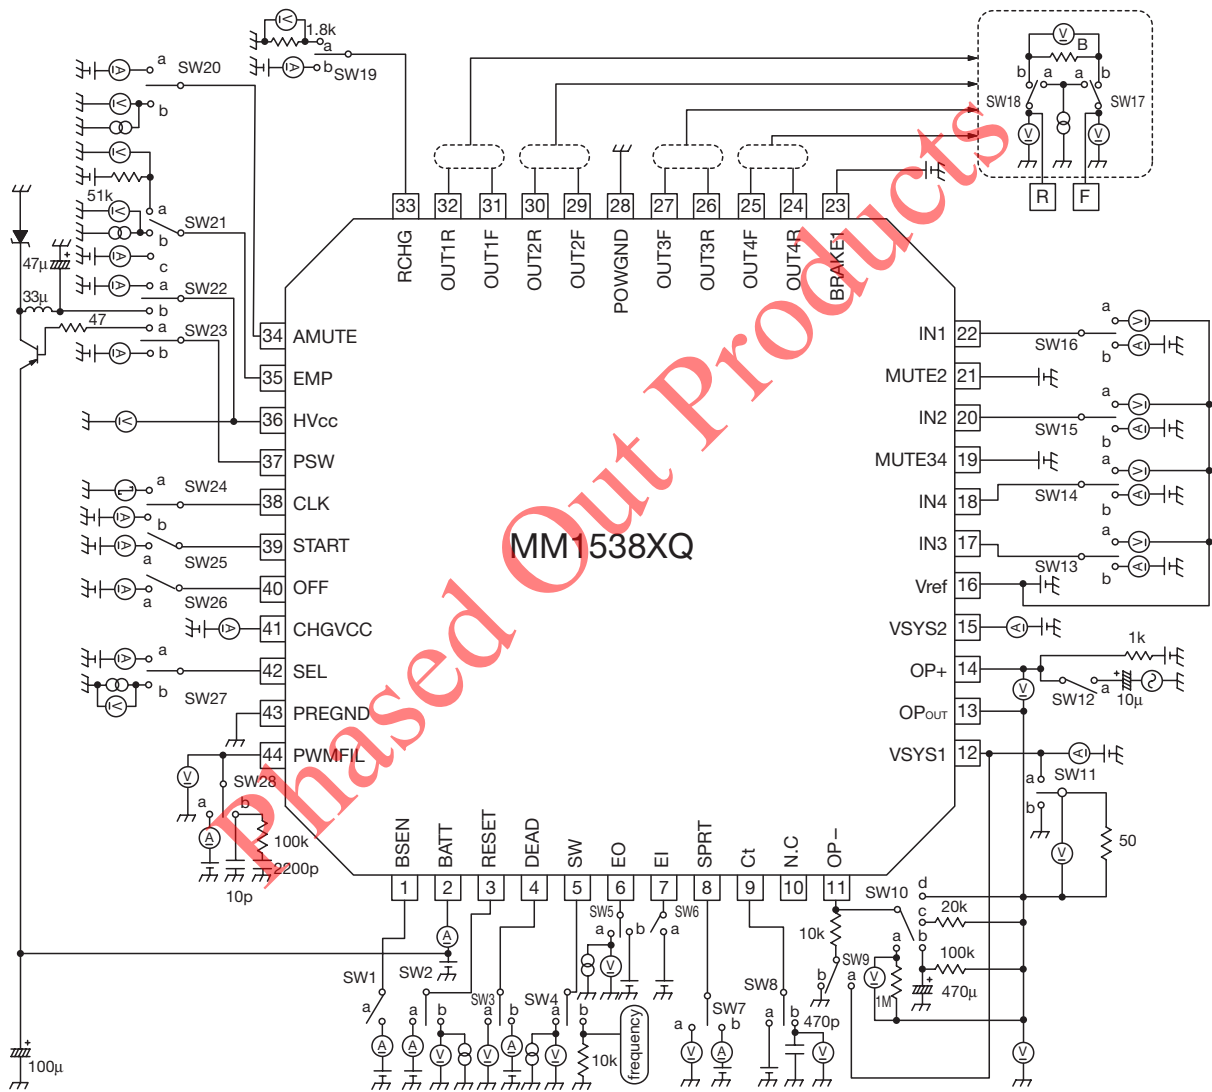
Phased Out Products

MM1538XQ

1.8k
a
b
SW19
a
SW20
b
51k
a
SW21
b
c
a
SW22
b
a
SW23
b
47μ
33μ
47

33 RCHG
32 OUT1R
31 OUT1F
30 OUT2R
29 OUT2F
28 POWGND
27 OUT3F
26 OUT3R
25 OUT4F
24 OUT4R
23 BRAKE1

B
b a a b
SW18 SW17
R F

34 AMUTE
35 EMP
36 HVcc
37 PSW
38 CLK
39 START
40 OFF
41 CHGVCC
42 SEL
43 PREGND
44 PWMFIL

a
SW24
b
a
SW25
a
SW26
a
b
SW27
SW28
a
b
100k
2200p
10p

22 IN1
21 MUTE2
20 IN2
19 MUTE34
18 IN4
17 IN3
16 Vref
15 VSYS2
14 OP+
13 OPOUT
12 VSYS1

a
SW16
b
a
SW15
b
a
SW14
b
a
SW13
b
1k
a
SW12
10μ
a
SW11
b
50

1 BSEN
2 BATT
3 RESET
4 DEAD
5 SW
6 EO
7 EI
8 SPRT
9 Ct
10 N.C
11 OP−

SW10
d
c
20k
b
a
100k
470μ
10k
SW9
a
b
1M
SW8
a
b
470p
SW7
a
b
SW6
b
a
SW5
a
b
SW4
a
b
SW3
a
b
SW2
SW1
a
a
b
10k
frequency
100μ